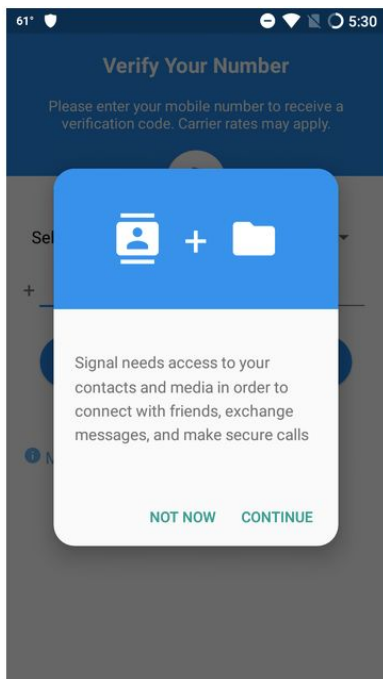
61° 5:30

Verify Your Number

Please enter your mobile number to receive a verification code. Carrier rates may apply.

Sel

+

+

Signal needs access to your contacts and media in order to connect with friends, exchange messages, and make secure calls

NOT NOW CONTINUE